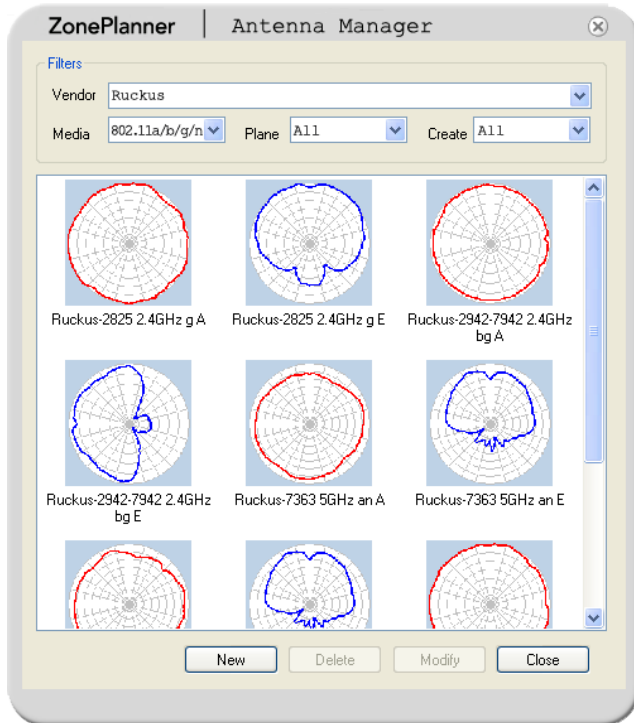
ZonePlanner | Antenna Manager

Filters

Vendor Ruckus

Media 802.11a/b/g/n Plane All Create All

Ruckus-2825 2.4GHz g A

Ruckus-2825 2.4GHz g E

Ruckus-2942-7942 2.4GHz bg A

Ruckus-2942-7942 2.4GHz bg E

Ruckus-7363 5GHz an A

Ruckus-7363 5GHz an E

New Delete Modify Close